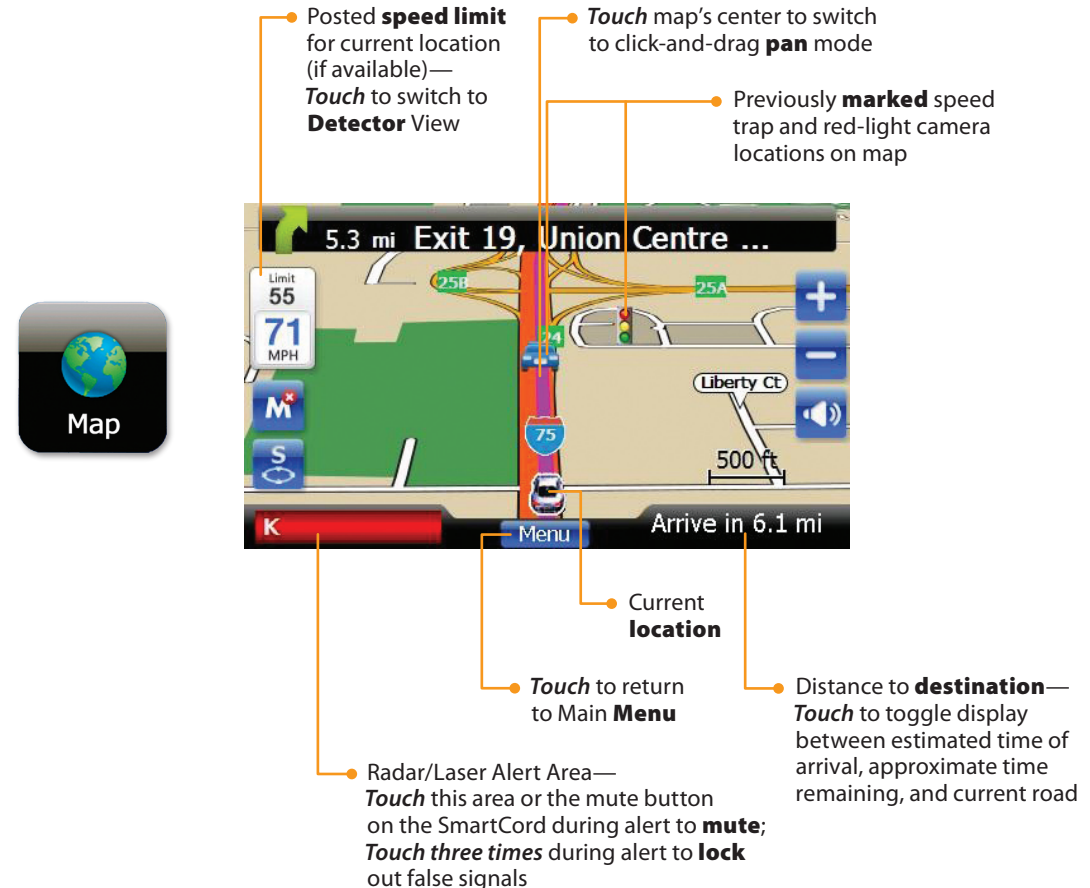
Posted **speed limit** for current location (if available)— *Touch* to switch to **Detector** View

*Touch* map's center to switch to click-and-drag **pan** mode

Previously **marked** speed trap and red-light camera locations on map

Map

5.3 mi Exit 19, Union Centre ...

Limit
55

71
MPH

25B

25A

24

Liberty Ct

75

500 ft

M

S

K

Menu

Arrive in 6.1 mi

Current **location**

*Touch* to return to Main **Menu**

Distance to **destination**— *Touch* to toggle display between estimated time of arrival, approximate time remaining, and current road

Radar/Laser Alert Area— *Touch* this area or the mute button on the SmartCord during alert to **mute**; *Touch three times* during alert to **lock** out false signals